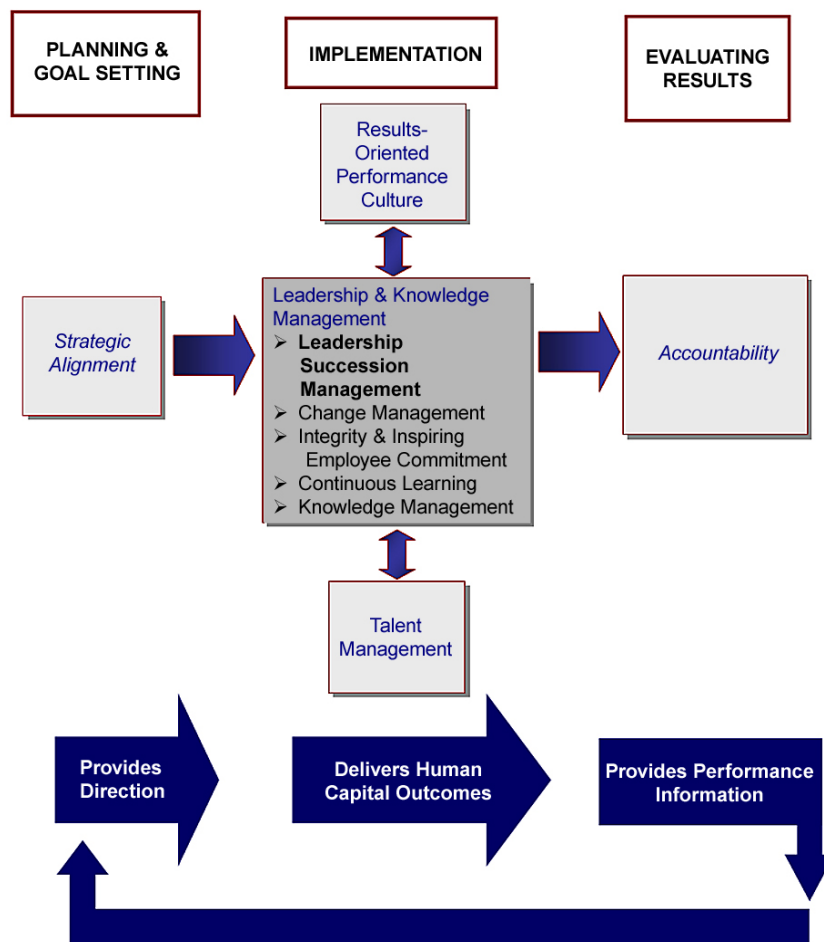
PLANNING & GOAL SETTING

IMPLEMENTATION

EVALUATING RESULTS

Results-Oriented Performance Culture

Strategic Alignment

Leadership & Knowledge Management
➢ **Leadership Succession Management**
➢ Change Management
➢ Integrity & Inspiring Employee Commitment
➢ Continuous Learning
➢ Knowledge Management

Accountability

Talent Management

Provides Direction

Delivers Human Capital Outcomes

Provides Performance Information